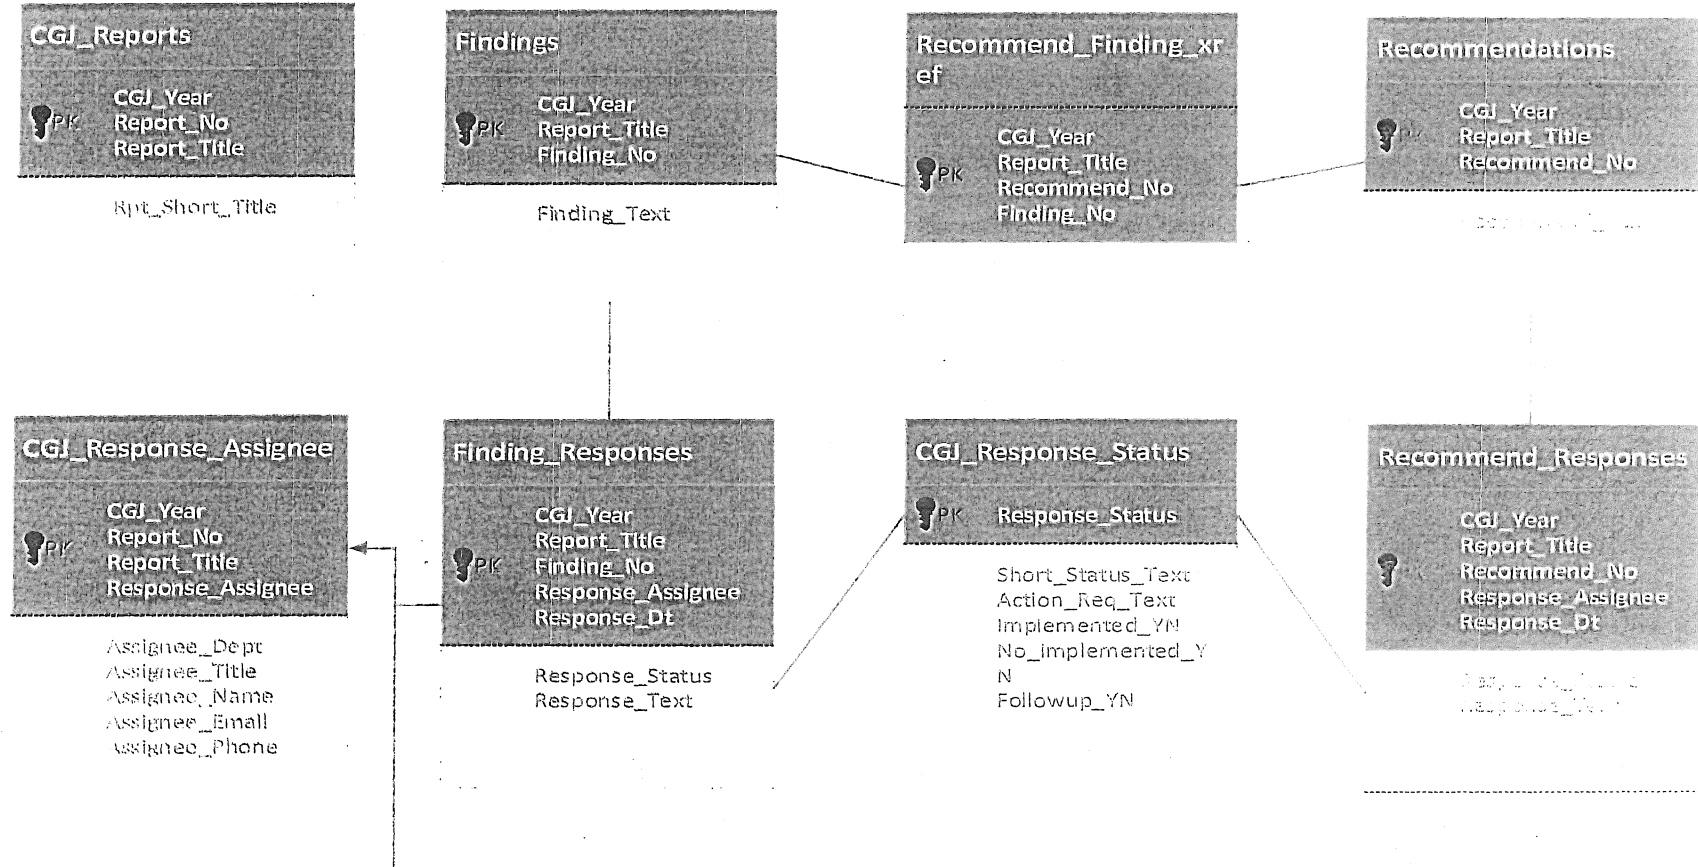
CGJ_Reports

PK CGJ_Year
Report_No
Report_Title

Rpt_Short_Title

Findings

PK CGJ_Year
Report_Title
Finding_No

Finding_Text

Recommend_Finding_xref

PK CGJ_Year
Report_Title
Recommend_No
Finding_No

Recommendations

PK CGJ_Year
Report_Title
Recommend_No

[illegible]

CGJ_Response_Assignee

PK CGJ_Year
Report_No
Report_Title
Response_Assignee

Assignee_Dept
Assignee_Title
Assignee_Name
Assignee_Email
Assignee_Phone

Finding_Responses

PK CGJ_Year
Report_Title
Finding_No
Response_Assignee
Response_Dt

Response_Status
Response_Text

CGJ_Response_Status

PK Response_Status

Short_Status_Text
Action_Req_Text
Implemented_YN
No_implemented_YN
Followup_YN

Recommend_Responses

PK CGJ_Year
Report_Title
Recommend_No
Response_Assignee
Response_Dt

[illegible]
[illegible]